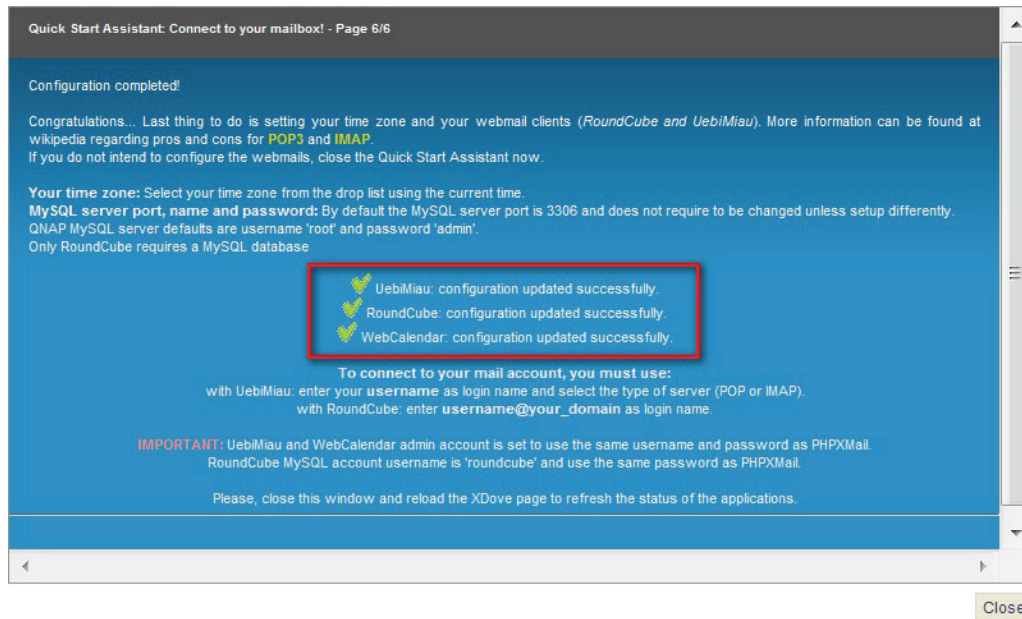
Quick Start Assistant: Connect to your mailbox! - Page 6/6

Configuration completed!

Congratulations... Last thing to do is setting your time zone and your webmail clients (*RoundCube and UebiMiau*). More information can be found at wikipedia regarding pros and cons for POP3 and IMAP.
If you do not intend to configure the webmails, close the Quick Start Assistant now.

**Your time zone:** Select your time zone from the drop list using the current time.
**MySQL server port, name and password:** By default the MySQL server port is 3306 and does not require to be changed unless setup differently.
QNAP MySQL server defaults are username 'root' and password 'admin'.
Only RoundCube requires a MySQL database

UebiMiau: configuration updated successfully.
RoundCube: configuration updated successfully.
WebCalendar: configuration updated successfully.

**To connect to your mail account, you must use:**
with UebiMiau: enter your **username** as login name and select the type of server (POP or IMAP).
with RoundCube: enter **username@your_domain** as login name.

IMPORTANT: UebiMiau and WebCalendar admin account is set to use the same username and password as PHPXMail.
RoundCube MySQL account username is 'roundcube' and use the same password as PHPXMail.

Please, close this window and reload the XDove page to refresh the status of the applications.

Close